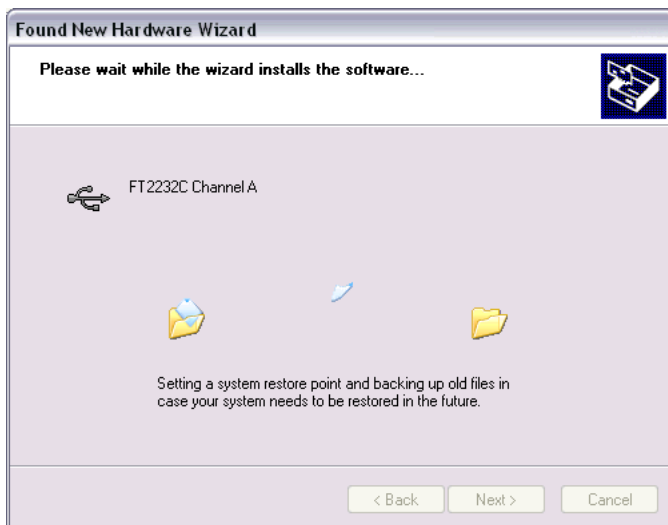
Found New Hardware Wizard

Please wait while the wizard installs the software...

FT2232C Channel A

Setting a system restore point and backing up old files in case your system needs to be restored in the future.

< Back

Next >

Cancel